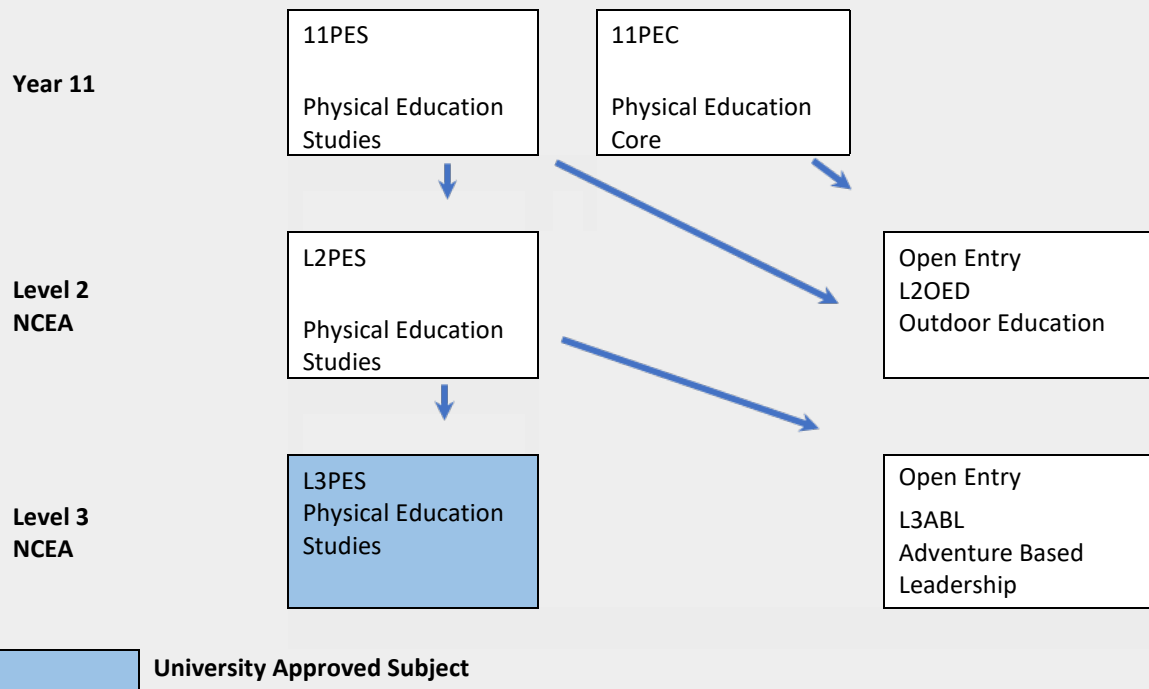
Year 11

11PES

Physical Education Studies

11PEC

Physical Education Core

Level 2 NCEA

L2PES

Physical Education Studies

Open Entry
L2OED
Outdoor Education

Level 3 NCEA

L3PES
Physical Education Studies

Open Entry

L3ABL
Adventure Based Leadership

University Approved Subject